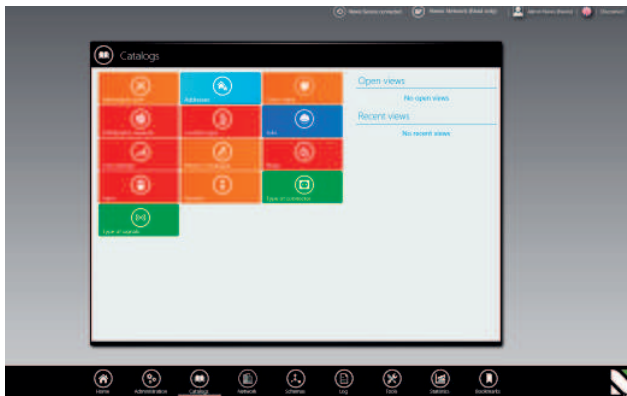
Catalogs

Addresses

Info

Type of connector

Type of signals

Open views

No open views

Recent views

No recent views

Home Administration Catalogs Network Schemas Log Tools Statistics Bookmarks

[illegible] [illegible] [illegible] Disconnect